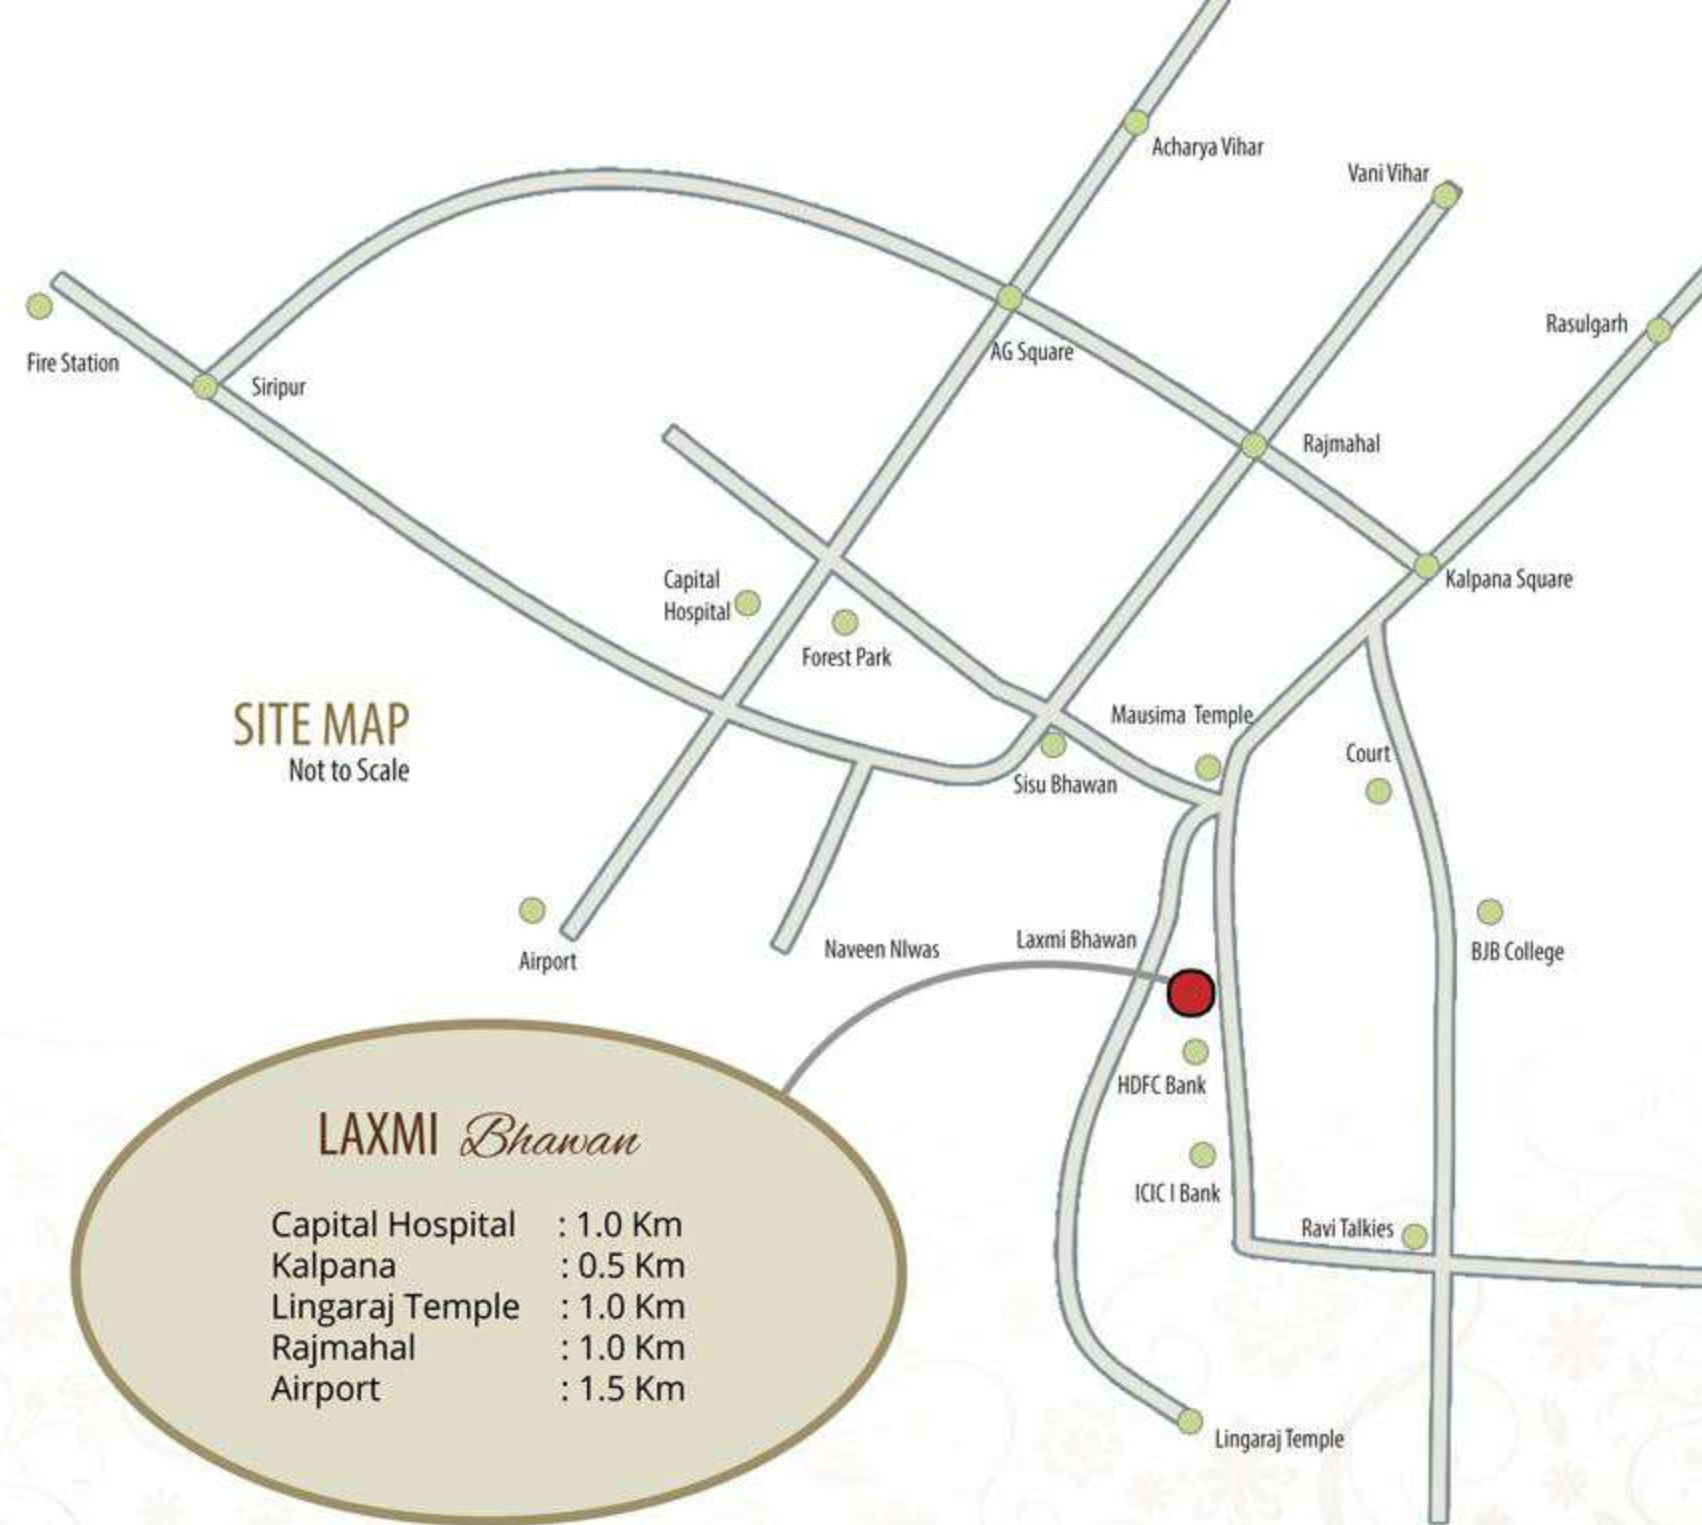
Acharya Vihar

Vani Vihar

Rasulgarh

Fire Station

Siripur

AG Square

Rajmahal

Kalpana Square

Capital Hospital

Forest Park

SITE MAP
Not to Scale

Mausima Temple

Sisu Bhawan

Court

BJB College

Airport

Naveen Nlwas

Laxmi Bhawan

HDFC Bank

ICIC I Bank

Ravi Talkies

Lingaraj Temple

LAXMI Bhawan

| Capital Hospital | : 1.0 Km |
|---|---|
| Kalpana | : 0.5 Km |
| Lingaraj Temple | : 1.0 Km |
| Rajmahal | : 1.0 Km |
| Airport | : 1.5 Km |